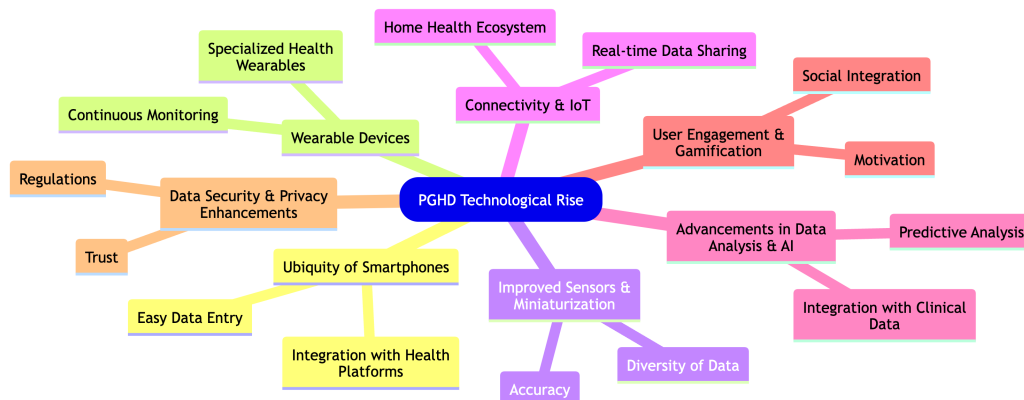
PGHD Technological Rise

Connectivity & IoT
Home Health Ecosystem
Real-time Data Sharing

Wearable Devices
Specialized Health Wearables
Continuous Monitoring

User Engagement & Gamification
Social Integration
Motivation

Data Security & Privacy Enhancements
Regulations
Trust

Advancements in Data Analysis & AI
Predictive Analysis
Integration with Clinical Data

Ubiquity of Smartphones
Easy Data Entry
Integration with Health Platforms

Improved Sensors & Miniaturization
Diversity of Data
Accuracy